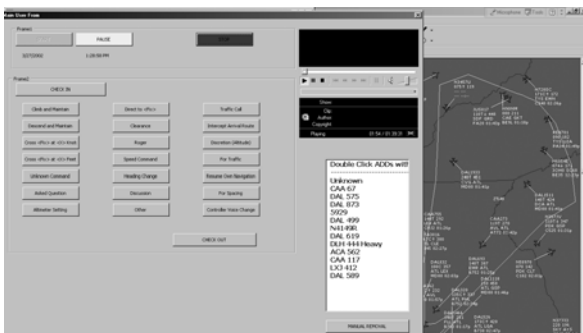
Main User Form

Frame1

PAUSE

STOP

Frame2

CHECK IN

Climb and Maintain

Direct to <Fix>

Traffic Call

Descend and Maintain

Clearance

Intercept Arrival Route

Cross <Fix> at <X> Knot

Roger

Discretion (Altitude)

Cross <Fix> at <X> Feet

Speed Command

For Traffic

Unknown Command

Heading Change

Resume Own Navigation

Asked Question

Discussion

For Spacing

Altimeter Setting

Other

Controller Voice Change

CHECK OUT

Show

Title

Author

Copyright

Playing

Double Click ADDs wit

Unknown
CAA 67
DAL 575
DAL 873
5929
DAL 499
N4149R
DAL 619
DLH 444 Heavy
ACA 562
CAA 117
LXJ 412
DAL 589

MANUAL REMOVAL

Microphone

Tools